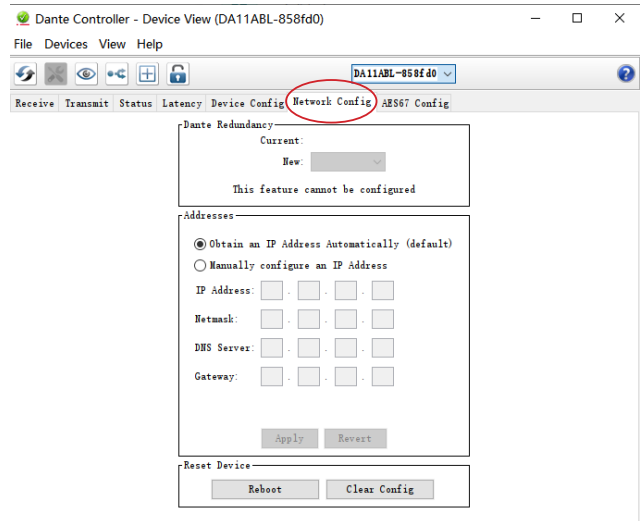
Dante Controller - Device View (DA11ABL-858fd0)

File Devices View Help

DA11ABL-858fd0

Receive Transmit Status Latency Device Config Network Config AES67 Config

Dante Redundancy
Current:
New:
This feature cannot be configured

Addresses
Obtain an IP Address Automatically (default)
Manually configure an IP Address
IP Address: . . .
Netmask: . . .
DNS Server: . . .
Gateway: . . .
Apply Revert

Reset Device
Reboot Clear Config